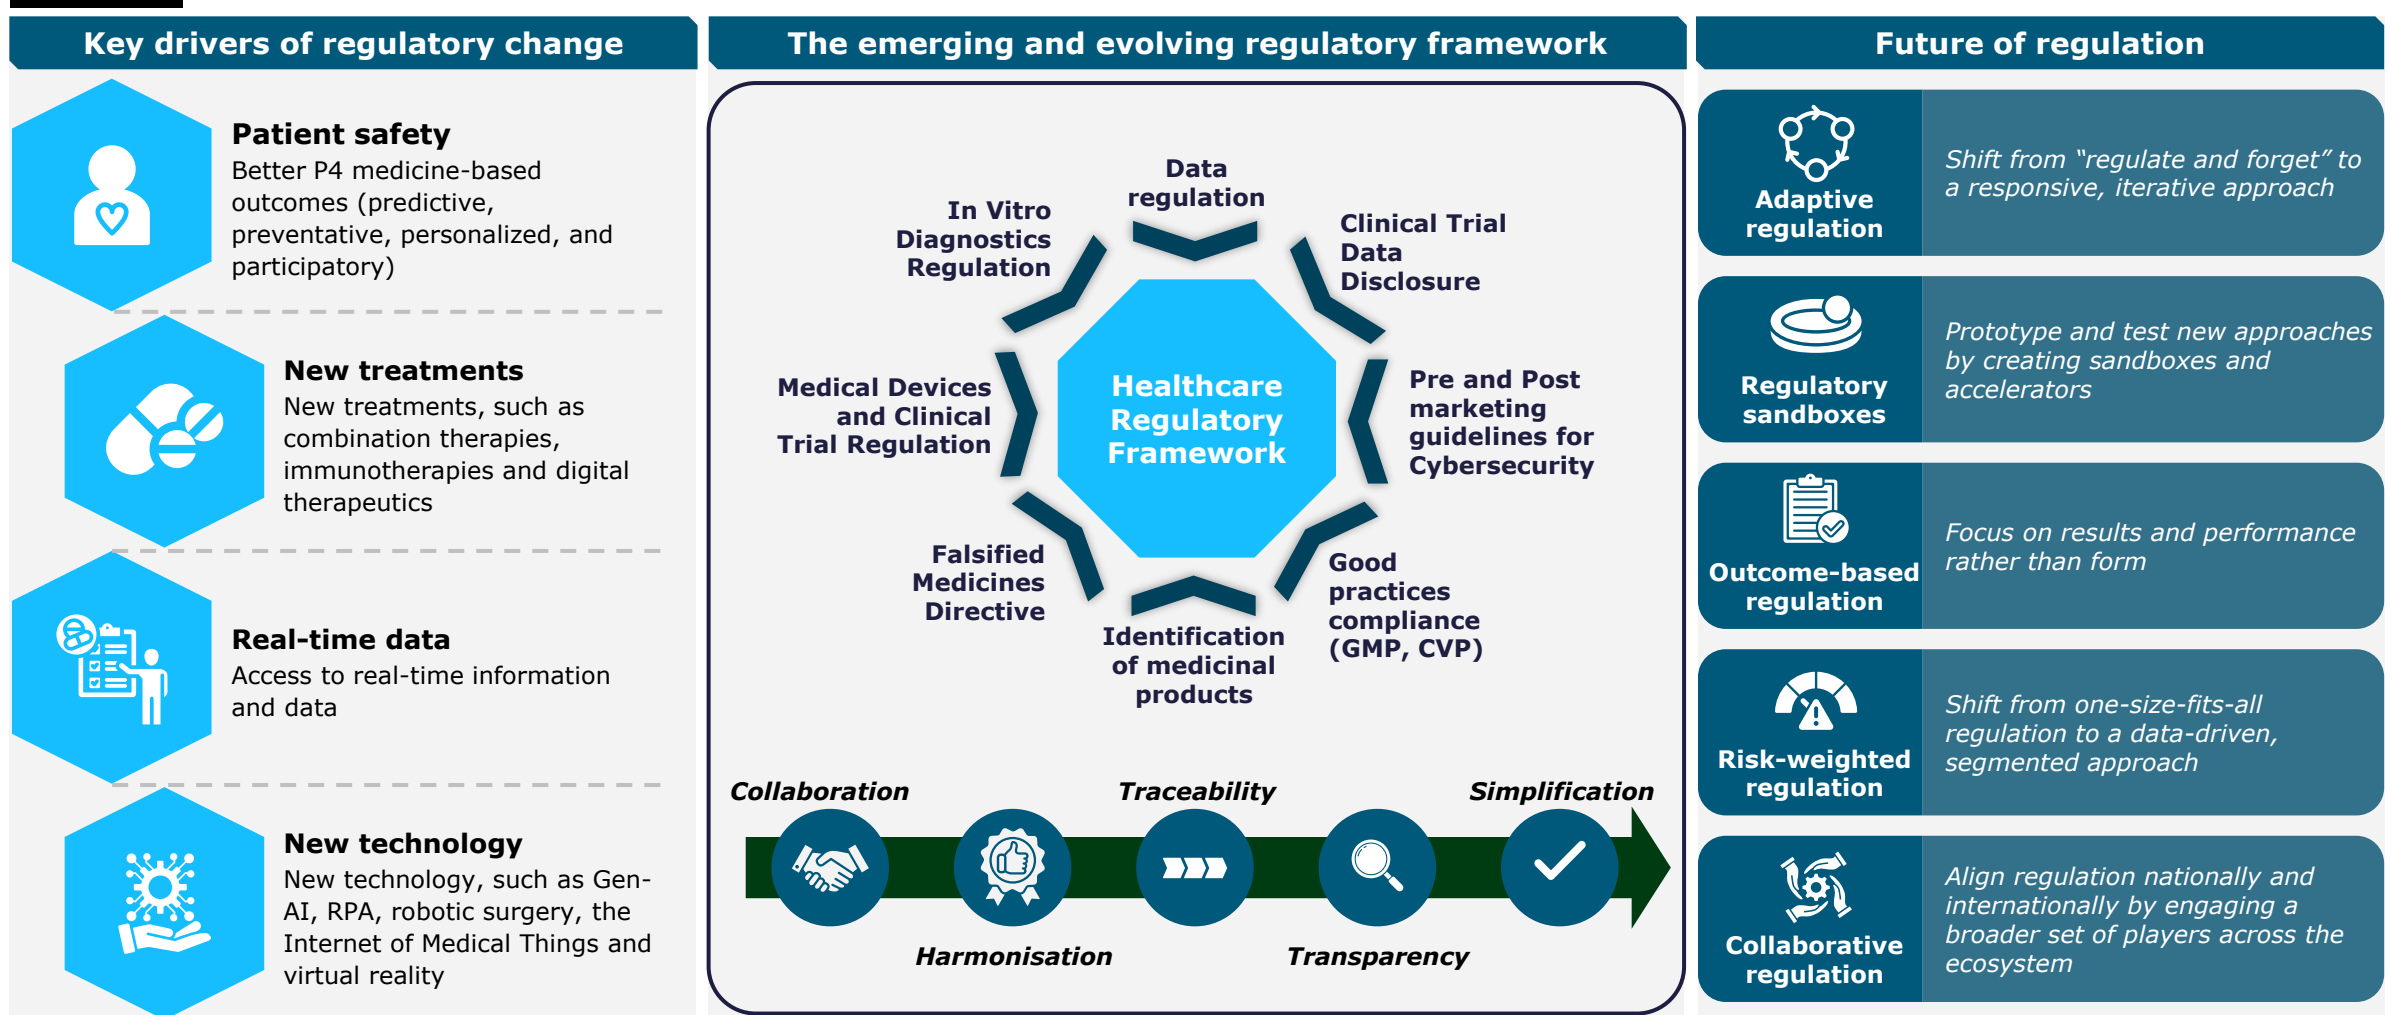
Key drivers of regulatory change

Patient safety
Better P4 medicine-based outcomes (predictive, preventative, personalized, and participatory)

New treatments
New treatments, such as combination therapies, immunotherapies and digital therapeutics

Real-time data
Access to real-time information and data

New technology
New technology, such as Gen-AI, RPA, robotic surgery, the Internet of Medical Things and virtual reality

The emerging and evolving regulatory framework

Healthcare Regulatory Framework

Data regulation

Clinical Trial Data Disclosure

Pre and Post marketing guidelines for Cybersecurity

Good practices compliance (GMP, CVP)

Identification of medicinal products

Falsified Medicines Directive

Medical Devices and Clinical Trial Regulation

In Vitro Diagnostics Regulation

Collaboration

Traceability

Simplification

Harmonisation

Transparency

Future of regulation

Adaptive regulation
Shift from "regulate and forget" to a responsive, iterative approach

Regulatory sandboxes
Prototype and test new approaches by creating sandboxes and accelerators

Outcome-based regulation
Focus on results and performance rather than form

Risk-weighted regulation
Shift from one-size-fits-all regulation to a data-driven, segmented approach

Collaborative regulation
Align regulation nationally and internationally by engaging a broader set of players across the ecosystem